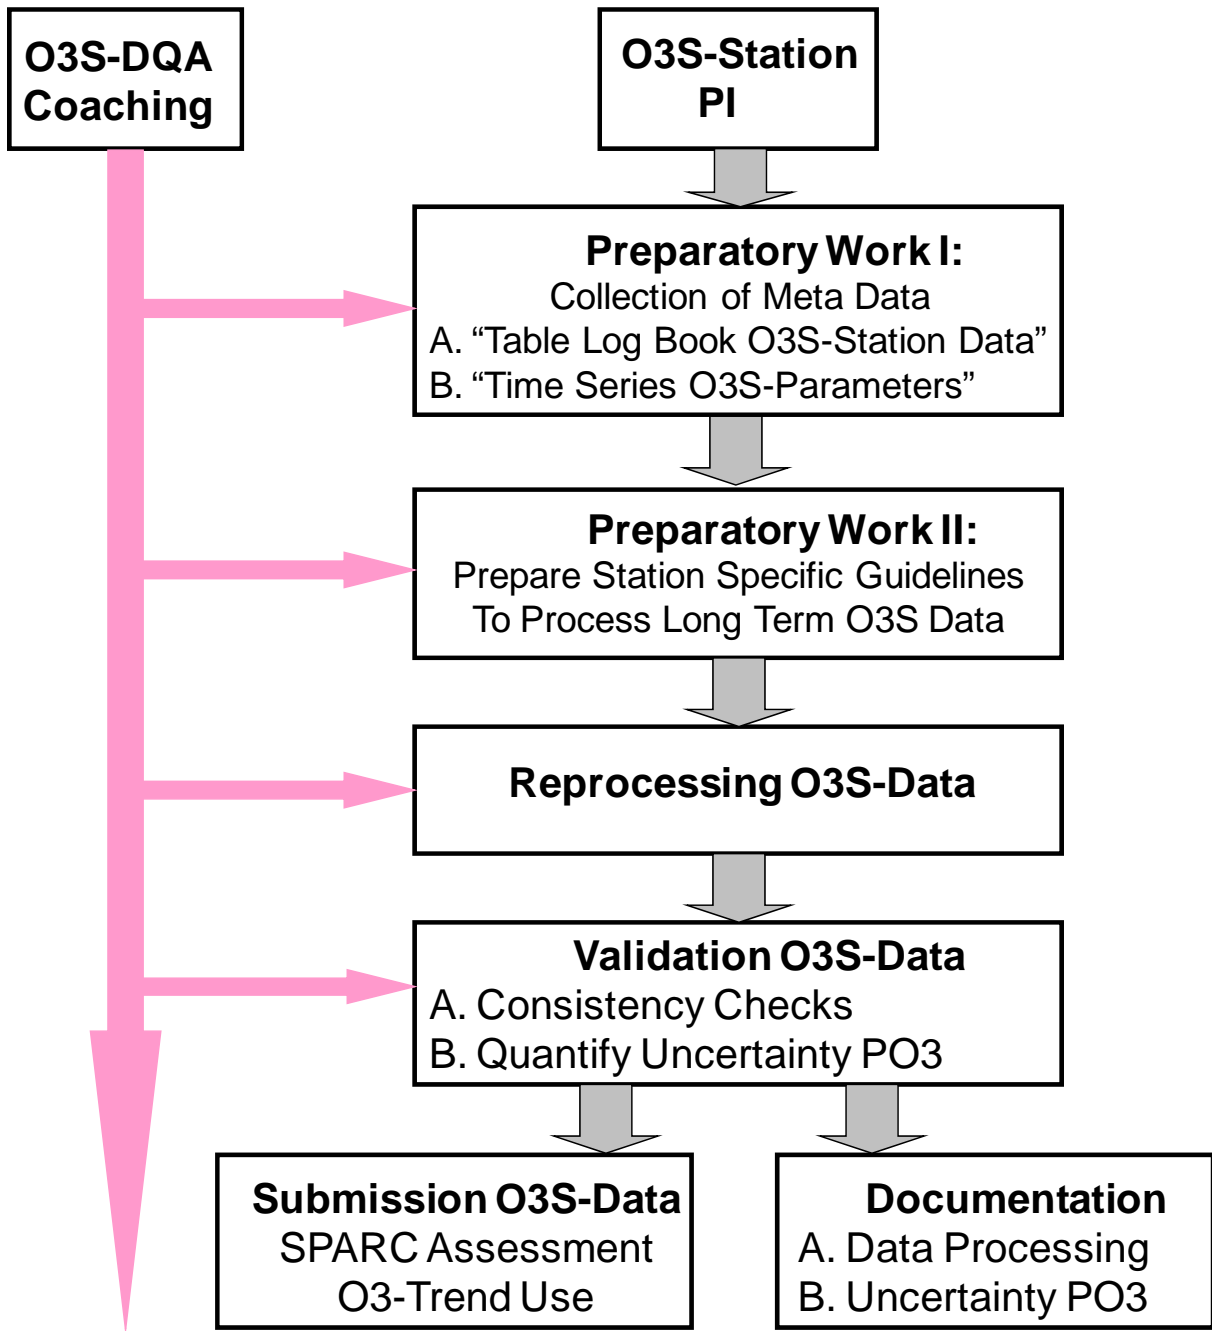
O3S-DQA Coaching

O3S-Station PI

Preparatory Work I:
Collection of Meta Data
A. “Table Log Book O3S-Station Data”
B. “Time Series O3S-Parameters”

Preparatory Work II:
Prepare Station Specific Guidelines
To Process Long Term O3S Data

Reprocessing O3S-Data

Validation O3S-Data
A. Consistency Checks
B. Quantify Uncertainty PO3

Submission O3S-Data
SPARC Assessment
O3-Trend Use

Documentation
A. Data Processing
B. Uncertainty PO3